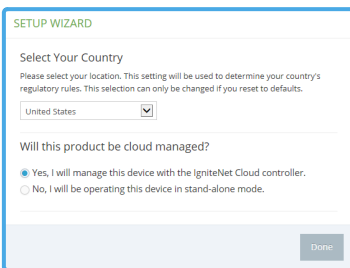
SETUP WIZARD

Select Your Country

Please select your location. This setting will be used to determine your country's regulatory rules. This selection can only be changed if you reset to defaults.

United States

Will this product be cloud managed?

Yes, I will manage this device with the IgniteNet Cloud controller.

No, I will be operating this device in stand-alone mode.

Done